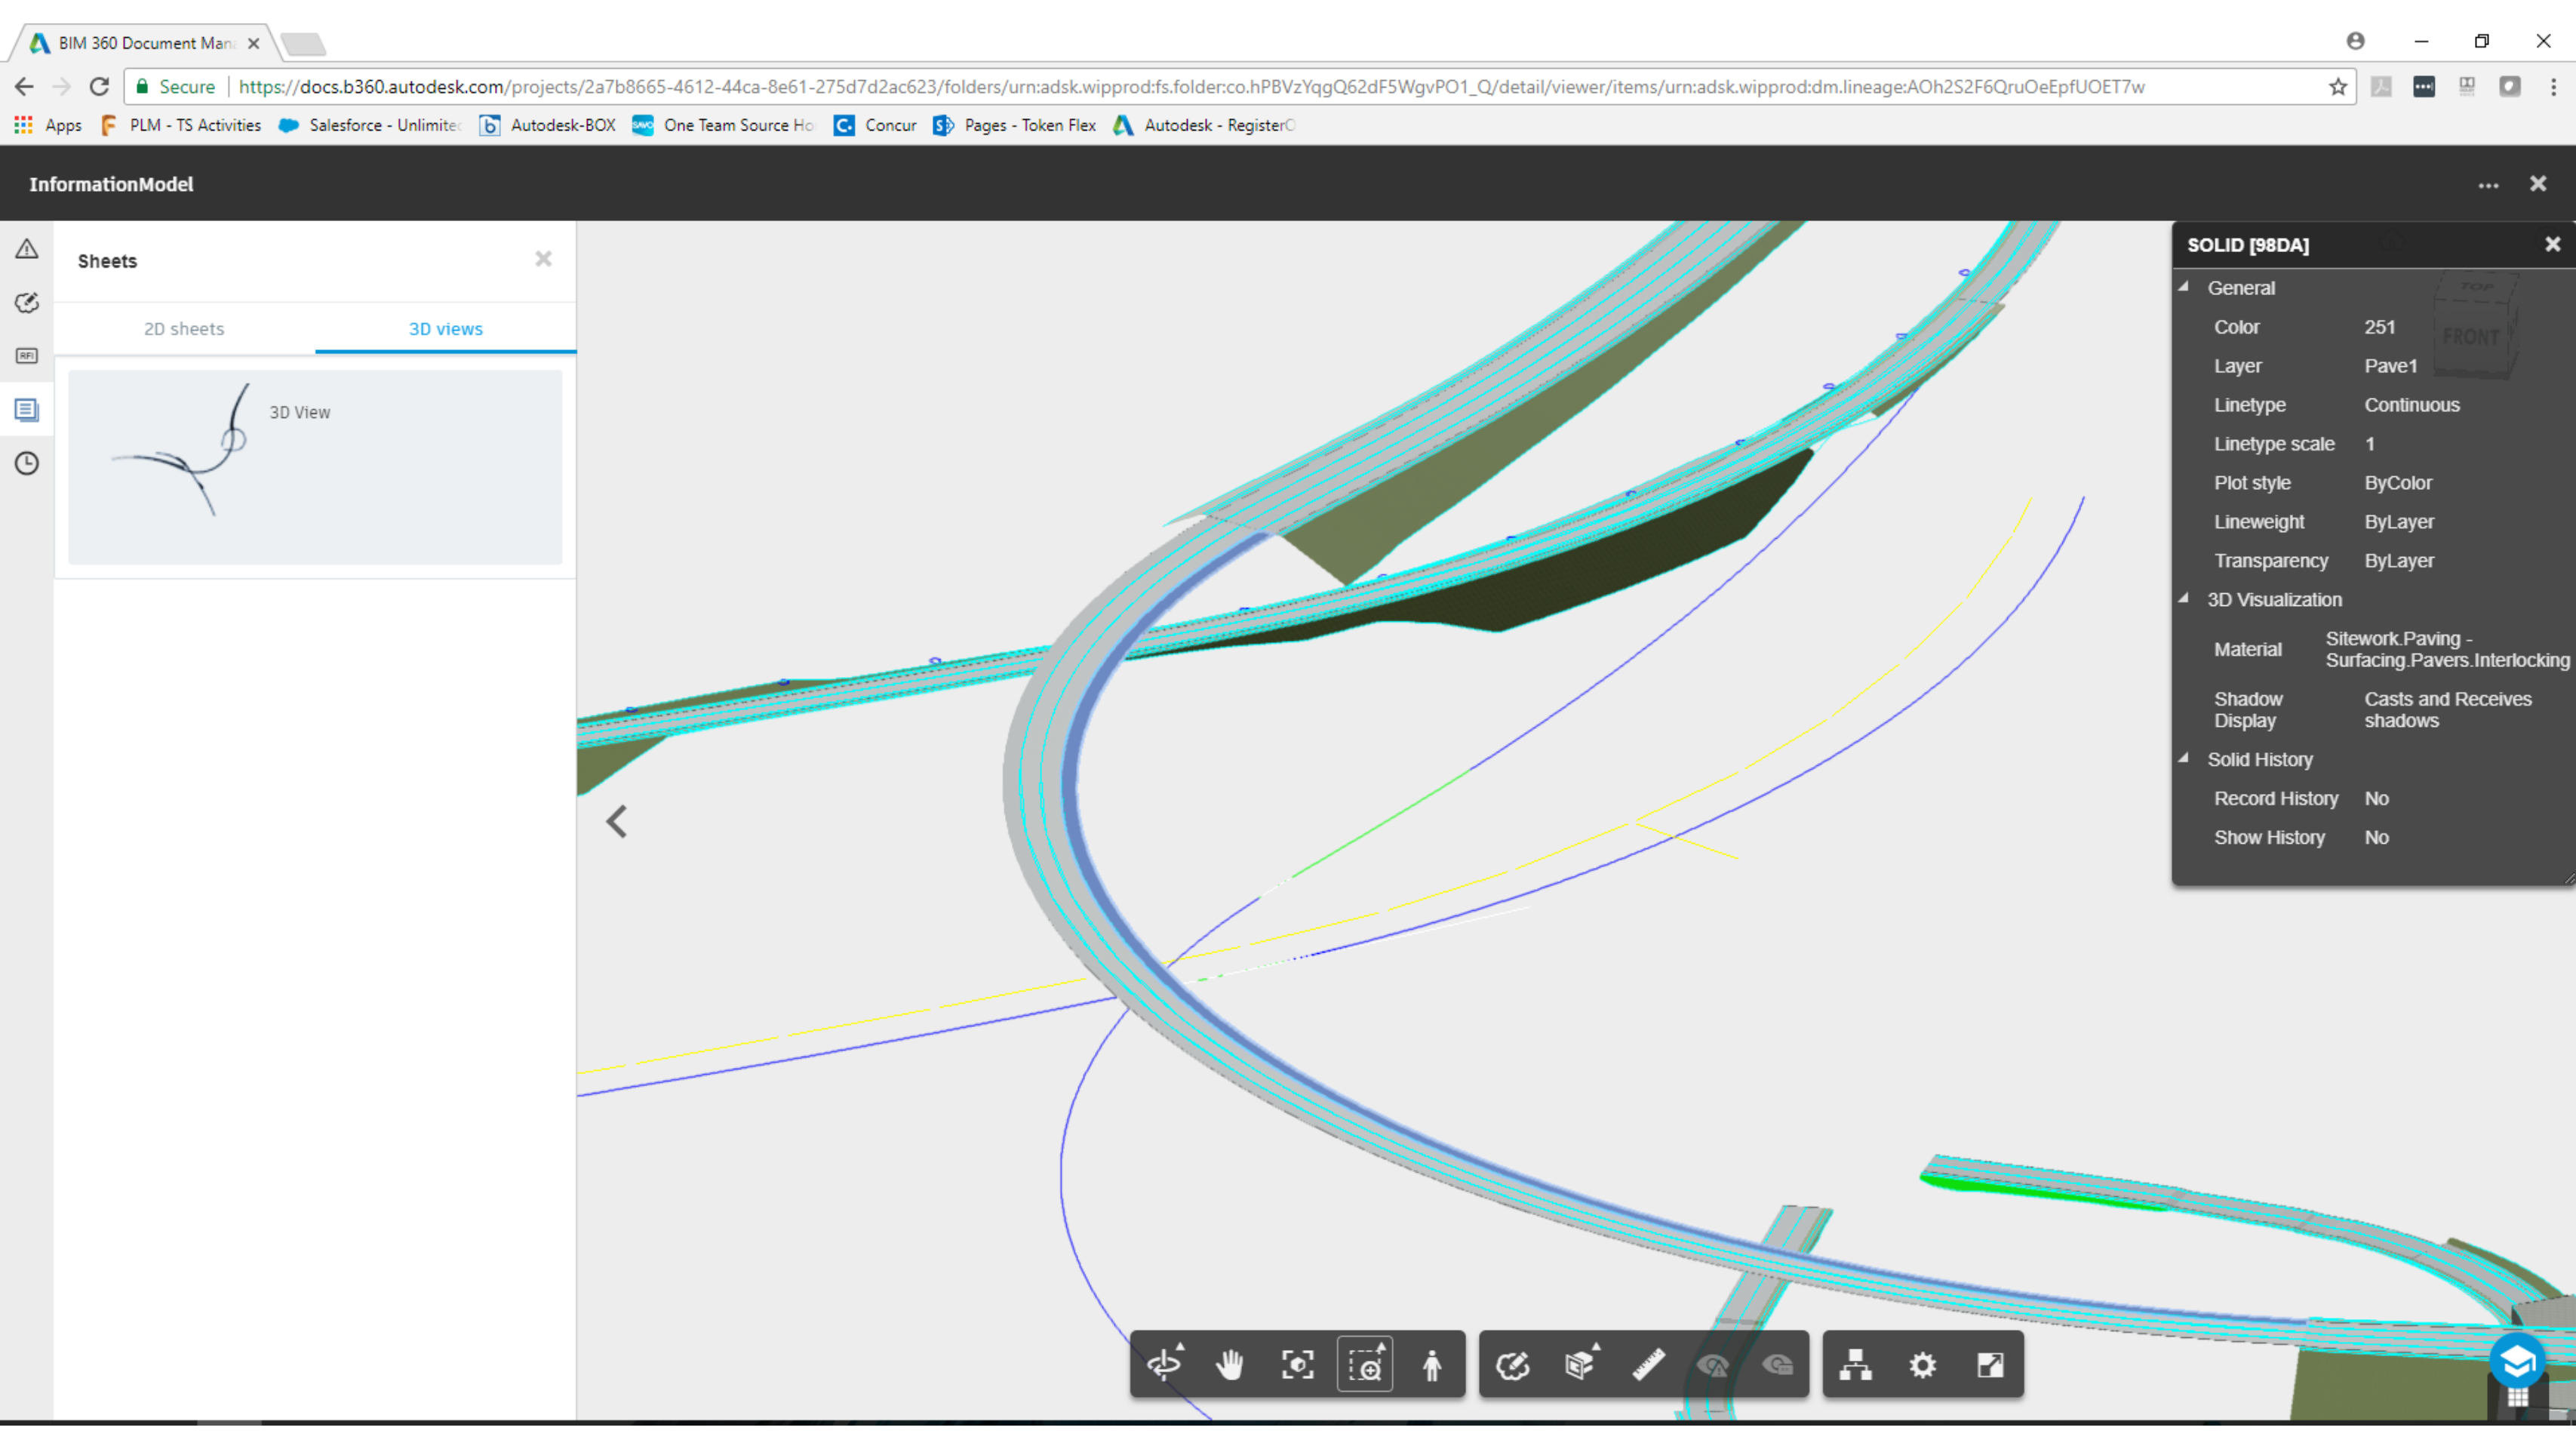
BIM 360 Document Man

Secure https://docs.b360.autodesk.com/projects/2a7b8665-4612-44ca-8e61-275d7d2ac623/folders/urn:adsk.wipprod:fs.folder:co.hPBVzYqgQ62dF5WgvPO1_Q/detail/viewer/items/urn:adsk.wipprod:dm.lineage:AOh2S2F6QruOeEpfUOET7w

Apps PLM - TS Activities Salesforce - Unlimite Autodesk-BOX One Team Source Ho Concur Pages - Token Flex Autodesk - RegisterO

InformationModel

Sheets

2D sheets 3D views

3D View

SOLID [98DA]

General

| Color | 251 |
|---|---|
| Layer | Pave1 |
| Linetype | Continuous |
| Linetype scale | 1 |
| Plot style | ByColor |
| Lineweight | ByLayer |
| Transparency | ByLayer |

3D Visualization

| Material | Sitework.Paving - Surfacing.Pavers.Interlocking |
|---|---|
| Shadow Display | Casts and Receives shadows |

Solid History

| Record History | No |
|---|---|
| Show History | No |

TOP
FRONT